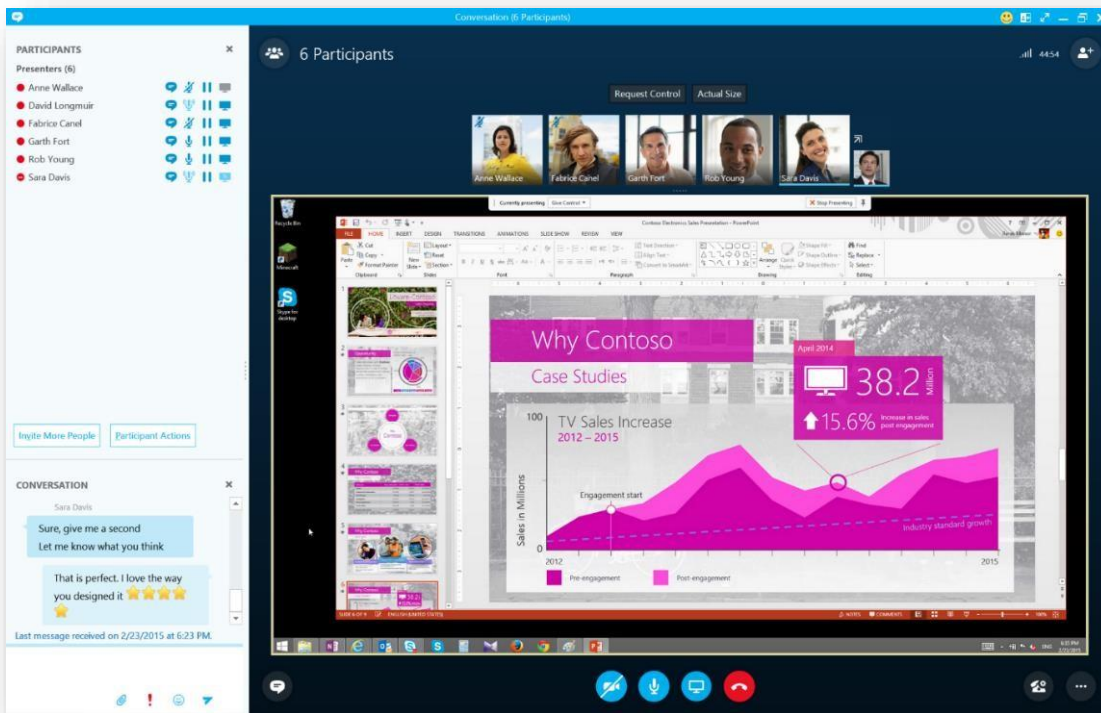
Conversation (6 Participants)

PARTICIPANTS
Presenters (6)
Anne Wallace
David Longmuir
Fabrice Canel
Garth Fort
Rob Young
Sara Davis

Invite More People
Participant Actions

CONVERSATION
Sara Davis
Sure, give me a second
Let me know what you think
That is perfect. I love the way you designed it
Last message received on 2/23/2015 at 6:23 PM.

6 Participants
4454
Request Control
Actual Size
Anne Wallace
Fabrice Canel
Garth Fort
Rob Young
Sara Davis

Currently presenting
Give Control
Stop Presenting

Recycle Bin
Minecraft
Skype for desktop

Contoso Electronics Sales Presentation - PowerPoint
FILE HOME INSERT DESIGN TRANSITIONS ANIMATIONS SLIDE SHOW REVIEW VIEW
Paste Cut Copy Format Painter Clipboard New Slide Layout Reset Section Slides Font Paragraph Drawing Editing Find Replace Select

Why Contoso
Case Studies
April 2014
38.2 Million
15.6% Increase in sales post engagement
TV Sales Increase
2012 – 2015
100
Sales in Millions
Engagement start
Industry standard growth
0
2012
2015
Pre-engagement
Post-engagement

SLIDE 6 OF 9
ENGLISH (UNITED STATES)
NOTES
COMMENTS